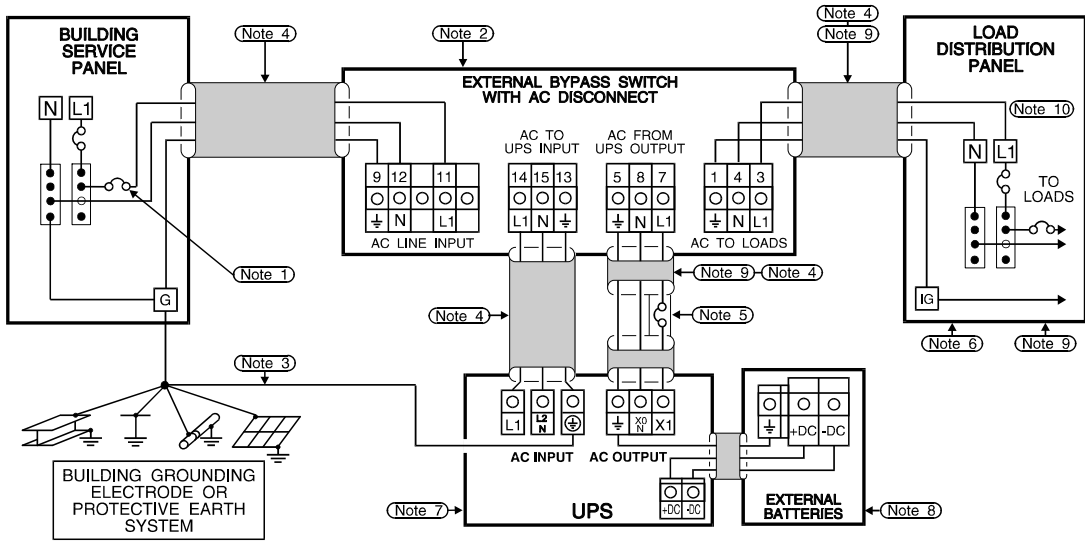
BUILDING SERVICE PANEL

Note 4

Note 2

EXTERNAL BYPASS SWITCH WITH AC DISCONNECT

Note 4
Note 9

LOAD DISTRIBUTION PANEL

N L1

Note 10

9 12 11
$\perp$ N L1
AC LINE INPUT

AC TO UPS INPUT
14 15 13
L1 N $\perp$

AC FROM UPS OUTPUT
5 8 7
$\perp$ N L1

1 4 3
$\perp$ N L1
AC TO LOADS

N L1

TO LOADS

Note 1

G

Note 9 Note 4

Note 4

Note 5

IG

Note 6 Note 9

Note 3

L1 L2 N $\perp$
AC INPUT

$\perp$ X0 N X1
AC OUTPUT

$\perp$ +DC -DC

BUILDING GROUNDING ELECTRODE OR PROTECTIVE EARTH SYSTEM

Note 7

+DC -DC

UPS

EXTERNAL BATTERIES

Note 8